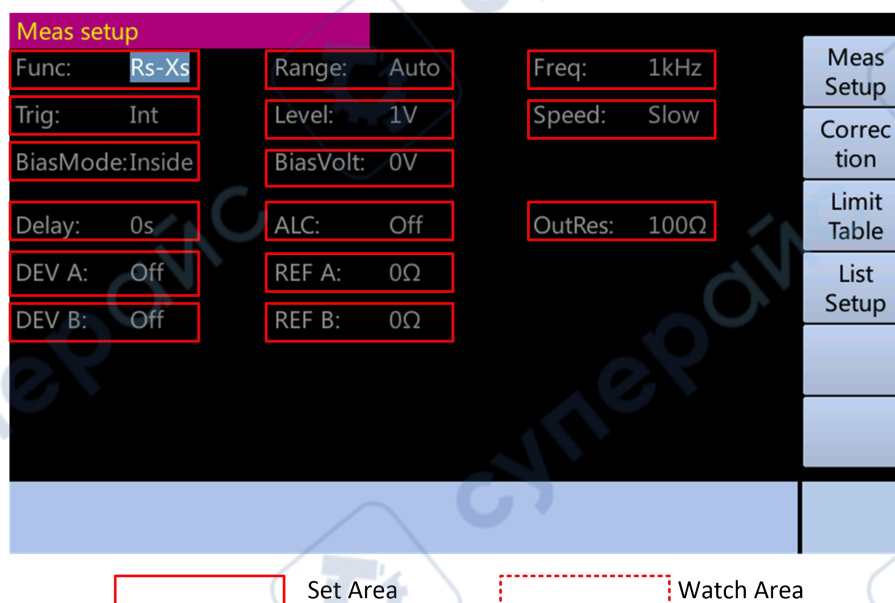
Meas setup

Func: Rs-Xs

Range: Auto

Freq: 1kHz

Trig: Int

Level: 1V

Speed: Slow

BiasMode:Inside

BiasVolt: 0V

Delay: 0s

ALC: Off

OutRes: 100Ω

DEV A: Off

REF A: 0Ω

DEV B: Off

REF B: 0Ω

Meas Setup

Correc tion

Limit Table

List Setup

Set Area

Watch Area